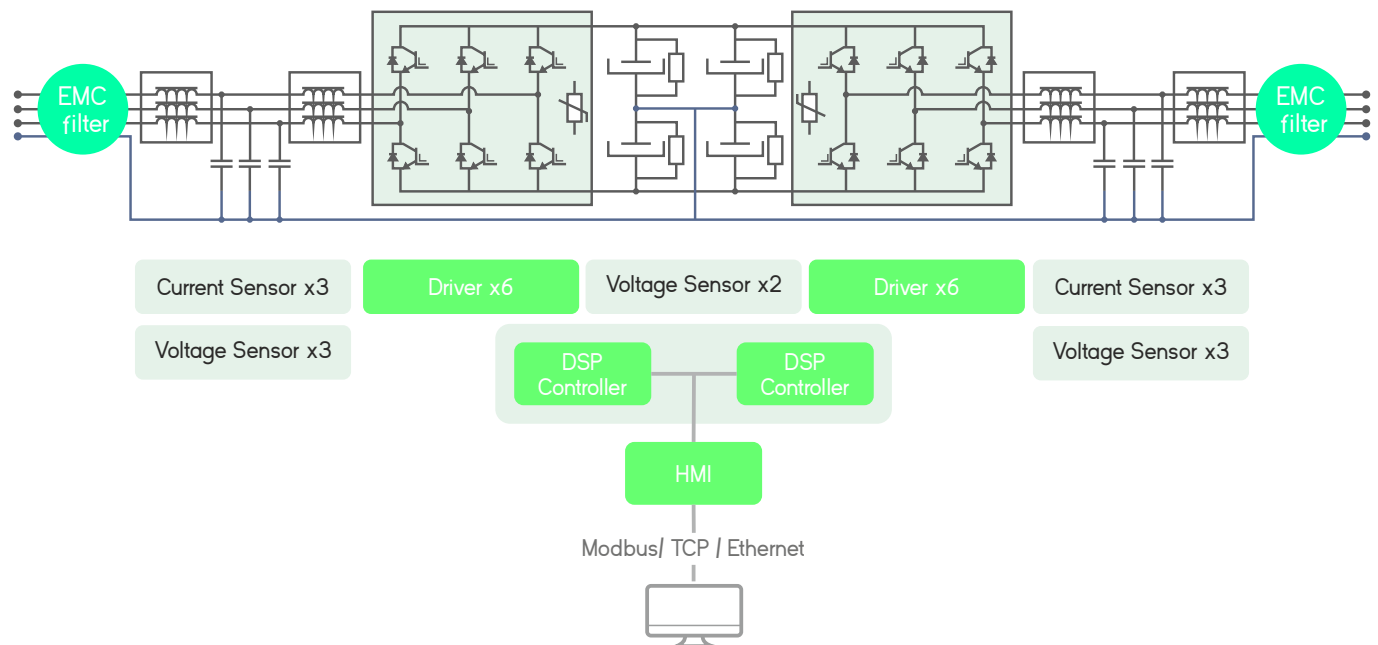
EMC filter

EMC filter

Current Sensor x3

Driver x6

Voltage Sensor x2

Driver x6

Current Sensor x3

Voltage Sensor x3

DSP Controller

DSP Controller

Voltage Sensor x3

HMI

Modbus/ TCP / Ethernet